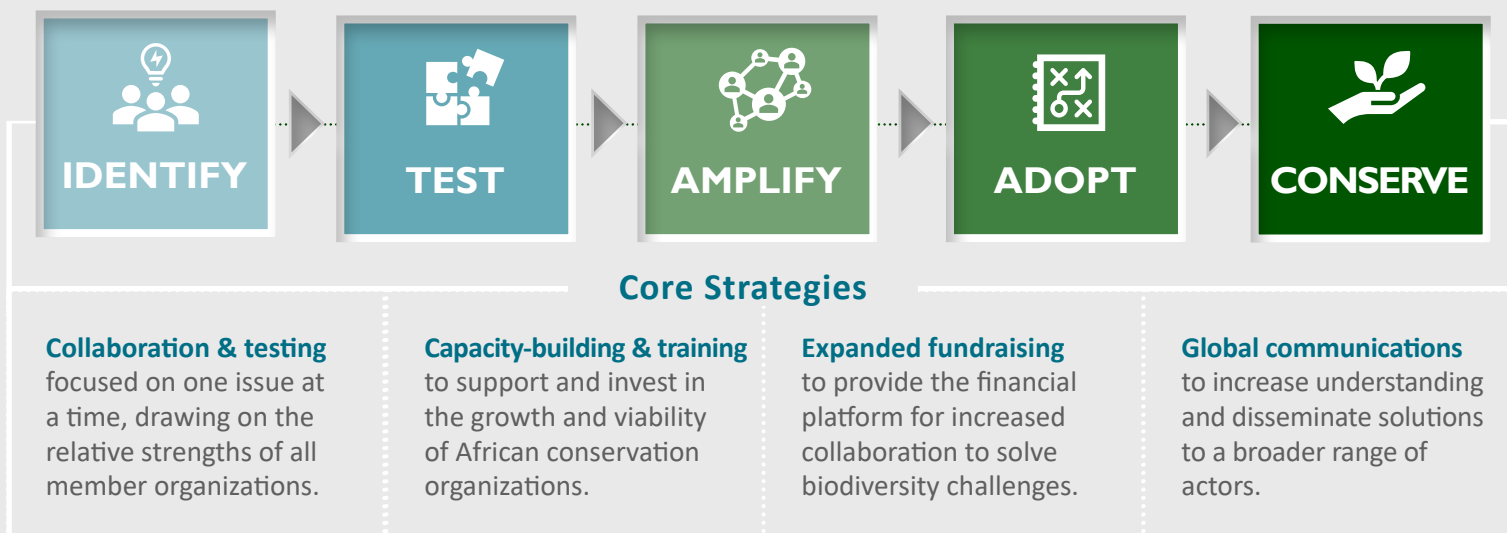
IDENTIFY

TEST

AMPLIFY

ADOPT

CONSERVE

Core Strategies

Collaboration & testing focused on one issue at a time, drawing on the relative strengths of all member organizations.

Capacity-building & training to support and invest in the growth and viability of African conservation organizations.

Expanded fundraising to provide the financial platform for increased collaboration to solve biodiversity challenges.

Global communications to increase understanding and disseminate solutions to a broader range of actors.